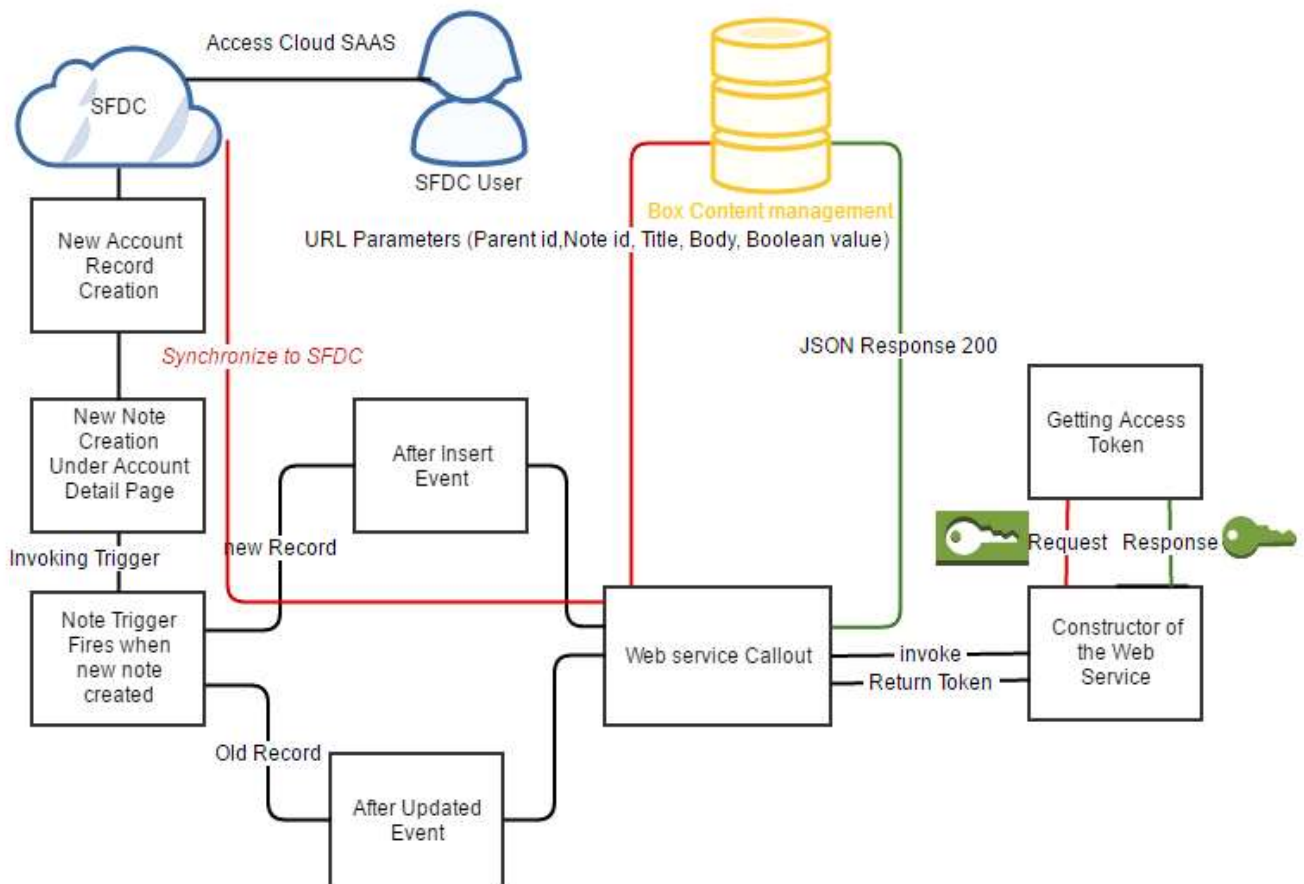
Access Cloud SAAS

SFDC

SFDC User

Box Content management

URL Parameters (Parent id,Note id, Title, Body, Boolean value)

New Account Record Creation

Synchronize to SFDC

JSON Response 200

New Note Creation Under Account Detail Page

After Insert Event

Getting Access Token

new Record

Request

Response

Invoking Trigger

Note Trigger Fires when new note created

Web service Callout

invoke

Return Token

Constructor of the Web Service

Old Record

After Updated Event